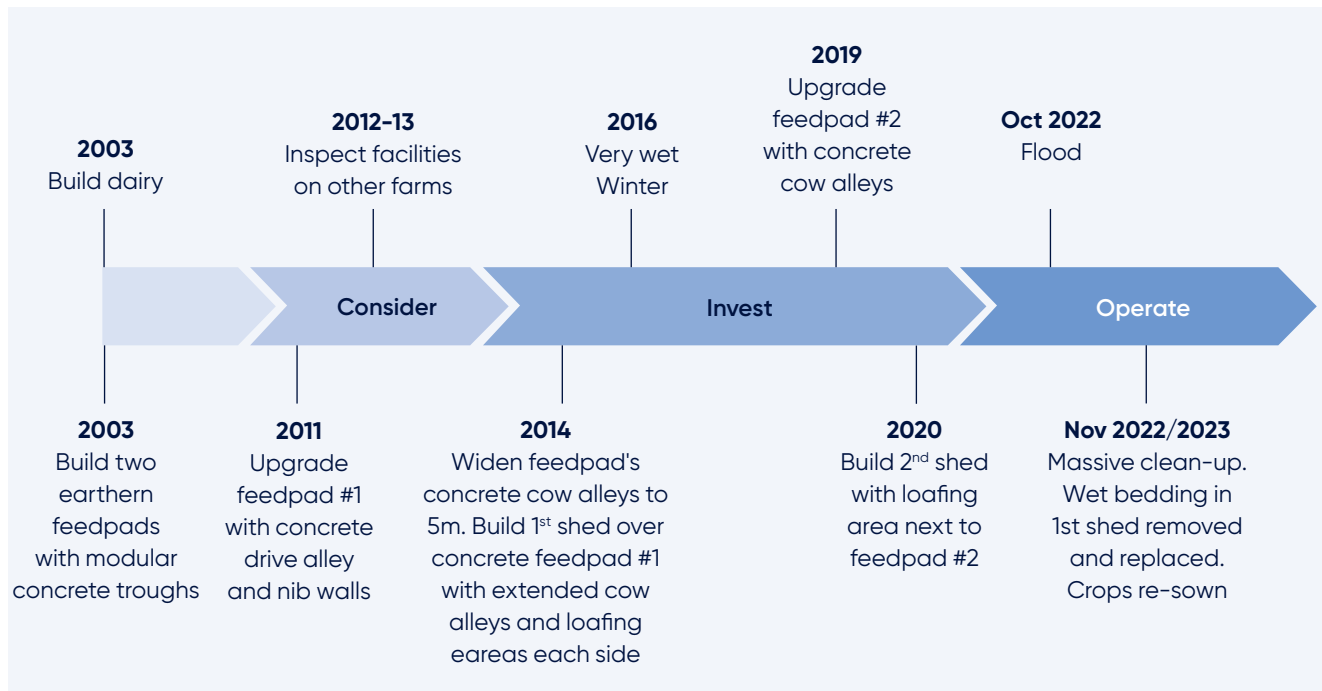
2003
Build dairy

2012–13
Inspect facilities on other farms

2016
Very wet Winter

2019
Upgrade feedpad #2 with concrete cow alleys

Oct 2022
Flood

Consider

Invest

Operate

2003
Build two earthern feedpads with modular concrete troughs

2011
Upgrade feedpad #1 with concrete drive alley and nib walls

2014
Widen feedpad's concrete cow alleys to 5m. Build 1$^{st}$ shed over concrete feedpad #1 with extended cow alleys and loafing eareas each side

2020
Build 2$^{nd}$ shed with loafing area next to feedpad #2

Nov 2022/2023
Massive clean-up. Wet bedding in 1st shed removed and replaced. Crops re-sown